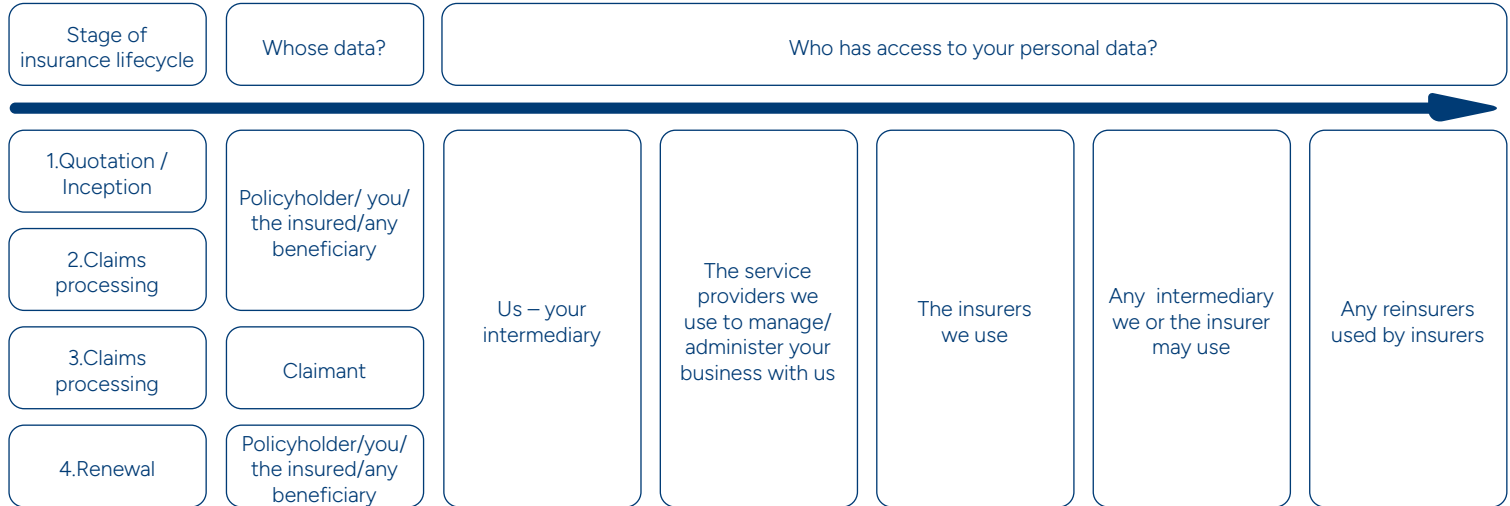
Stage of insurance lifecycle

Whose data?

Who has access to your personal data?

1.Quotation / Inception

2.Claims processing

Policyholder/ you/ the insured/any beneficiary

3.Claims processing

Claimant

4.Renewal

Policyholder/you/ the insured/any beneficiary

Us – your intermediary

The service providers we use to manage/ administer your business with us

The insurers we use

Any intermediary we or the insurer may use

Any reinsurers used by insurers